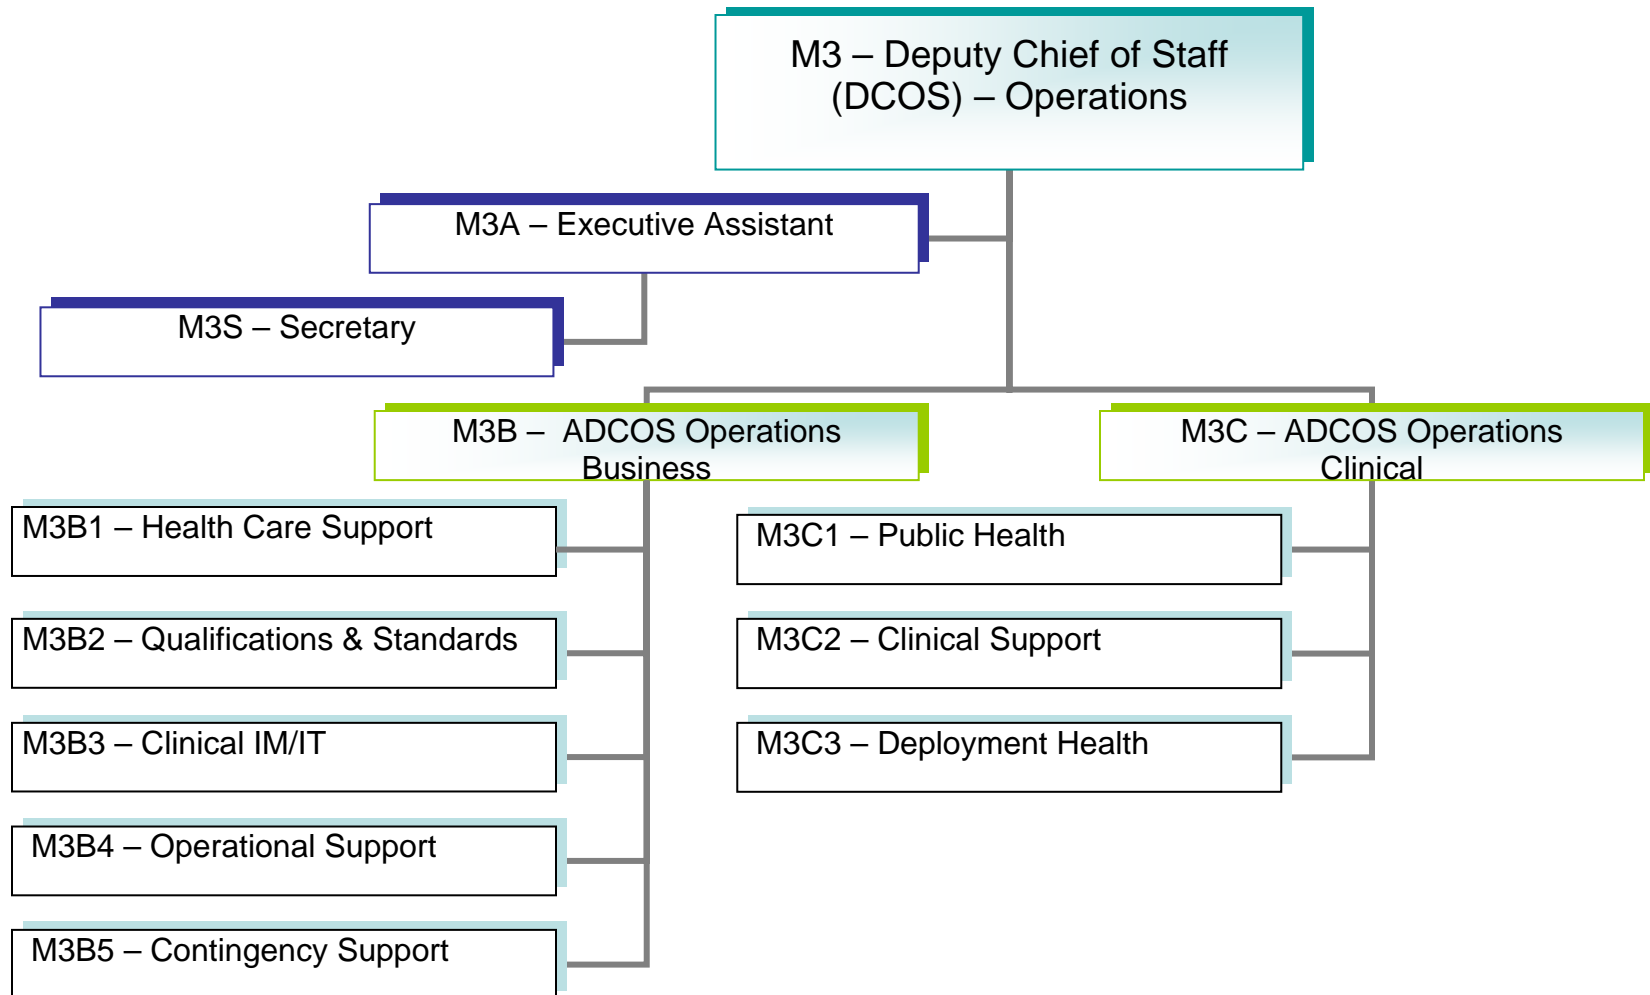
M3 – Deputy Chief of Staff (DCOS) – Operations

M3A – Executive Assistant

M3S – Secretary

M3B – ADCOS Operations Business

M3C – ADCOS Operations Clinical

M3B1 – Health Care Support

M3B2 – Qualifications & Standards

M3B3 – Clinical IM/IT

M3B4 – Operational Support

M3B5 – Contingency Support

M3C1 – Public Health

M3C2 – Clinical Support

M3C3 – Deployment Health